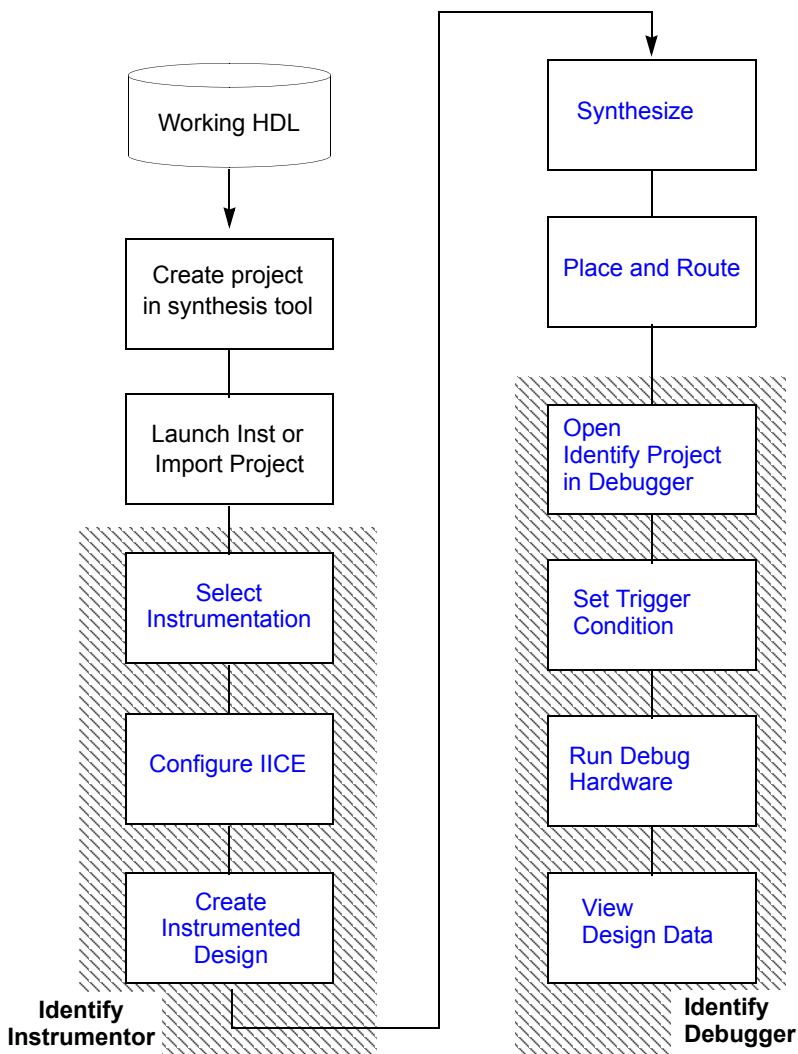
Working HDL

Create project in synthesis tool

Launch Inst or Import Project

Select Instrumentation

Configure IICE

Create Instrumented Design

Identify Instrumentor

Synthesize

Place and Route

Open Identify Project in Debugger

Set Trigger Condition

Run Debug Hardware

View Design Data

Identify Debugger